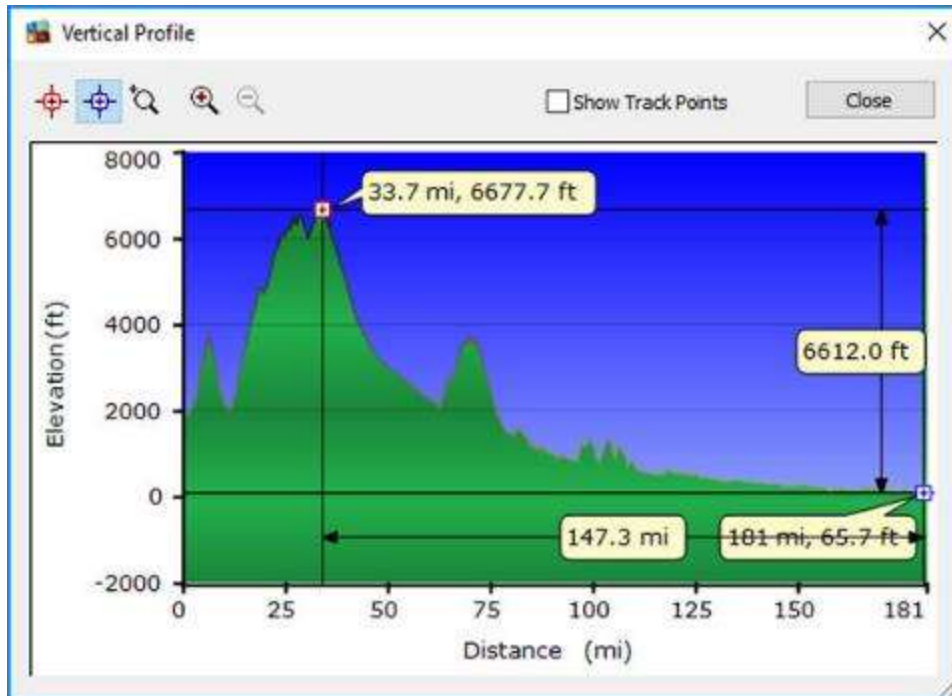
Vertical Profile

Show Track Points

Close

8000

6000

4000

2000

0

-2000

Elevation (ft)

33.7 mi, 6677.7 ft

6612.0 ft

147.3 mi

181 mi, 65.7 ft

0

25

50

75

100

125

150

181

Distance (mi)